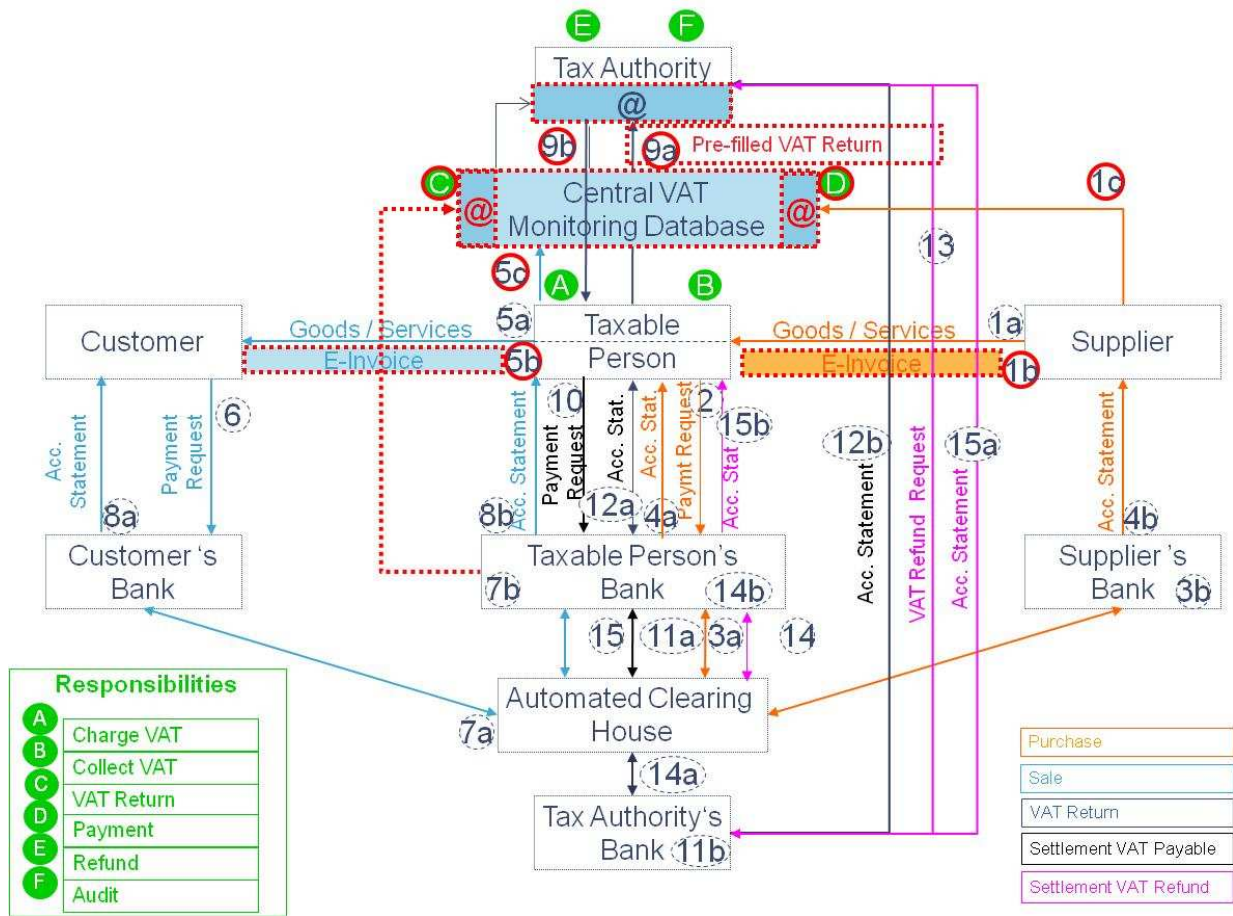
E F

Tax Authority

@

9b

9a Pre-filled VAT Return

C

@

Central VAT Monitoring Database

@

D

1c

13

5c

A

B

Customer

Goods / Services

5a

Taxable Person

Goods / Services

1a

Supplier

E-Invoice

5b

E-Invoice

1b

Acc. Statement

Payment Request

6

Acc. Statement

10

Payment Request

Acc. Stat.

Acc. Stat

Paymt Request

2

15b

Acc. Stat

12b

Acc. Statement

VAT Refund Request

15a

Acc. Statement

Acc. Statement

8a

8b

12a

4a

4b

Customer 's Bank

7b

Taxable Person's Bank

14b

Supplier 's Bank

3b

15

11a

3a

14

Responsibilities

A Charge VAT

B Collect VAT

C VAT Return

D Payment

E Refund

F Audit

7a

Automated Clearing House

14a

Tax Authority's Bank

11b

Purchase

Sale

VAT Return

Settlement VAT Payable

Settlement VAT Refund